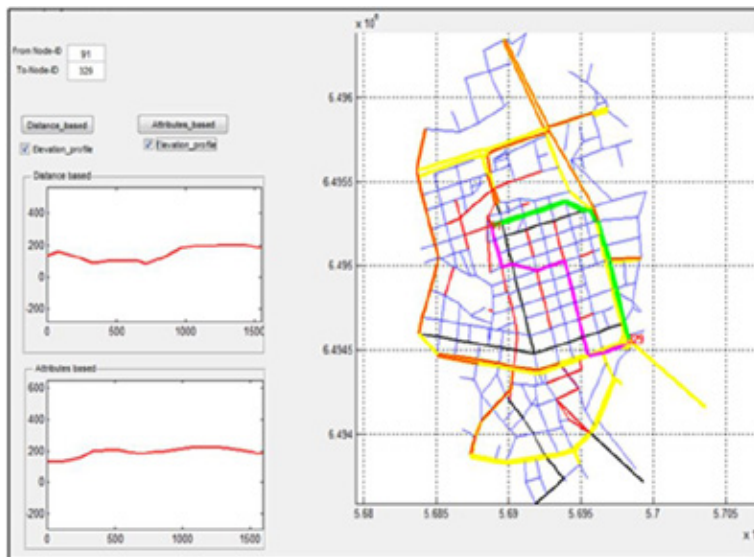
From Node-ID 91
To-Node-ID 329

Distance_based
Attributes_based
☑ Elevation_profile
☑ Elevation_profile

Distance based
400
200
0
-200
0 500 1000 1500

Attributes based
600
400
200
0
-200
0 500 1000 1500

x $10^6$
6.496
6.4955
6.495
6.4945
6.494
5.68 5.685 5.69 5.695 5.7 5.705
x $10^5$
329